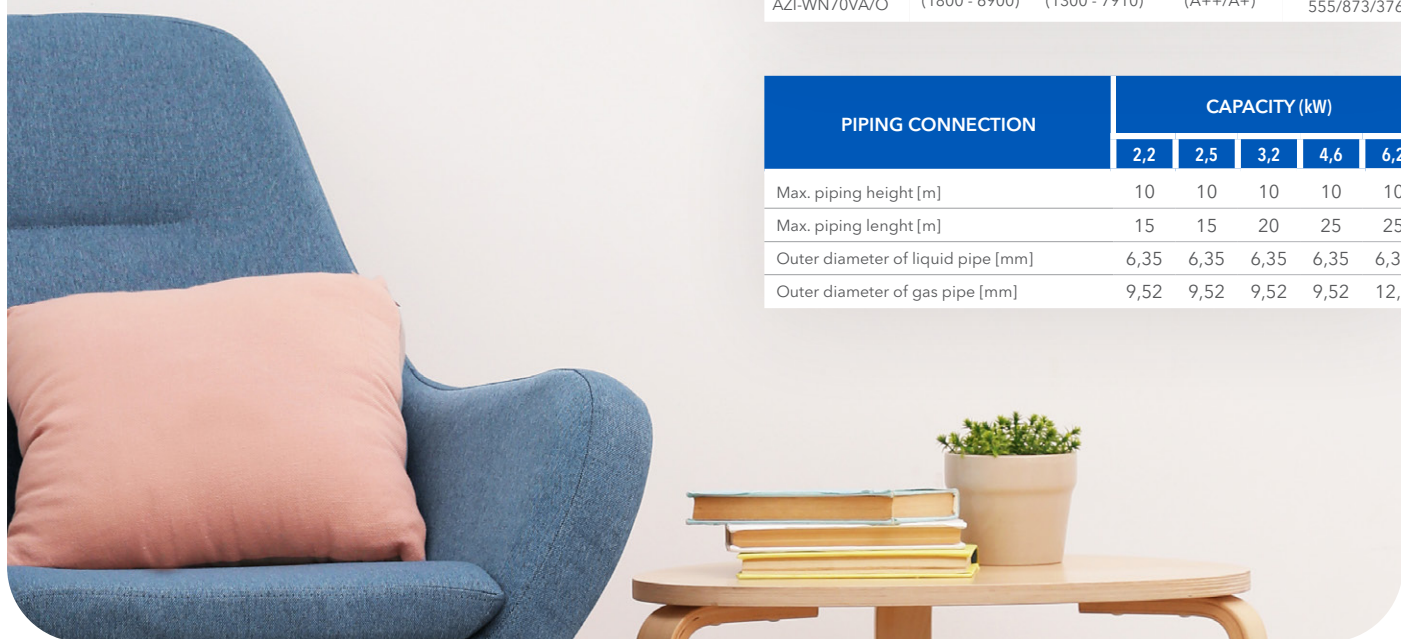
| AZI-WN70VA/O | (1800 - 8900) | (1300 - 7910) | (A++/A+) | 555/873/376 |
|---|---|---|---|---|

| PIPING CONNECTION | CAPACITY (kW) | | | | |
|---|---|---|---|---|---|
| | 2,2 | 2,5 | 3,2 | 4,6 | 6,2 |
| Max. piping height [m] | 10 | 10 | 10 | 10 | 10 |
| Max. piping lenght [m] | 15 | 15 | 20 | 25 | 25 |
| Outer diameter of liquid pipe [mm] | 6,35 | 6,35 | 6,35 | 6,35 | 6,3 |
| Outer diameter of gas pipe [mm] | 9,52 | 9,52 | 9,52 | 9,52 | 12, |